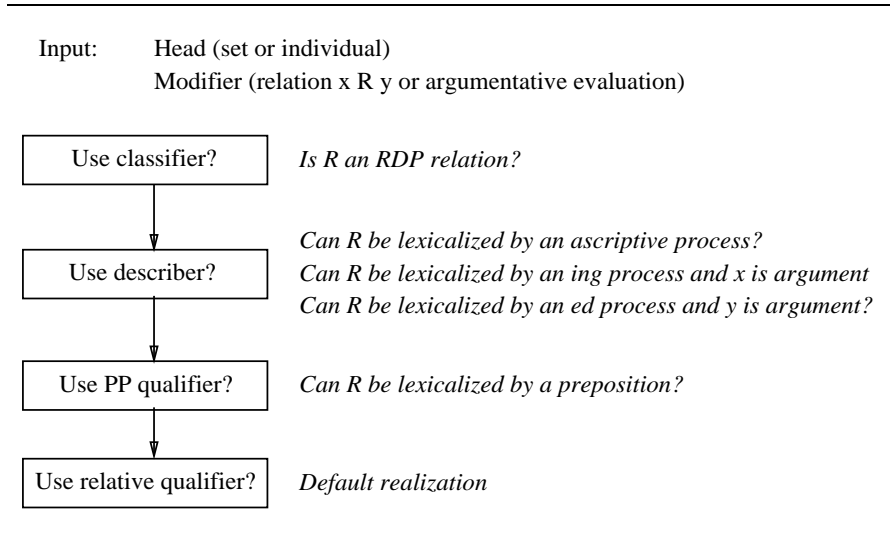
Input: Head (set or individual)
Modifier (relation x R y or argumentative evaluation)

Use classifier?

*Is R an RDP relation?*

Use describer?

*Can R be lexicalized by an ascriptive process?*
*Can R be lexicalized by an ing process and x is argument*
*Can R be lexicalized by an ed process and y is argument?*

Use PP qualifier?

*Can R be lexicalized by a preposition?*

Use relative qualifier?

*Default realization*